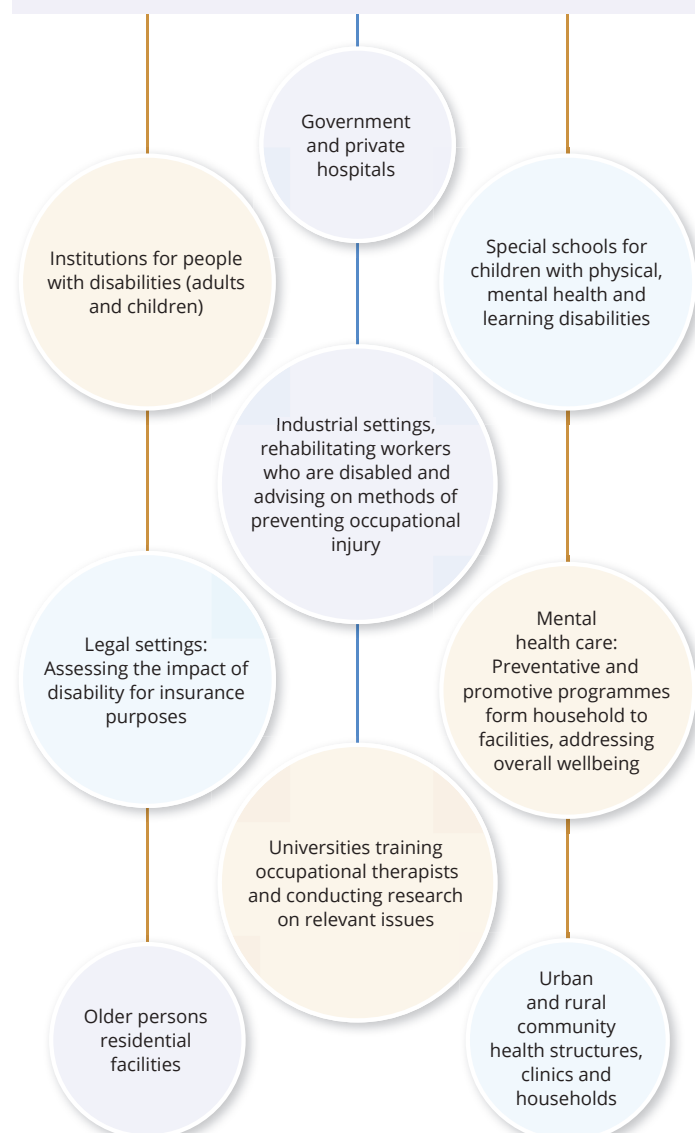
Government and private hospitals

Institutions for people with disabilities (adults and children)

Special schools for children with physical, mental health and learning disabilities

Industrial settings, rehabilitating workers who are disabled and advising on methods of preventing occupational injury

Legal settings: Assessing the impact of disability for insurance purposes

Mental health care: Preventative and promotive programmes form household to facilities, addressing overall wellbeing

Universities training occupational therapists and conducting research on relevant issues

Older persons residential facilities

Urban and rural community health structures, clinics and households